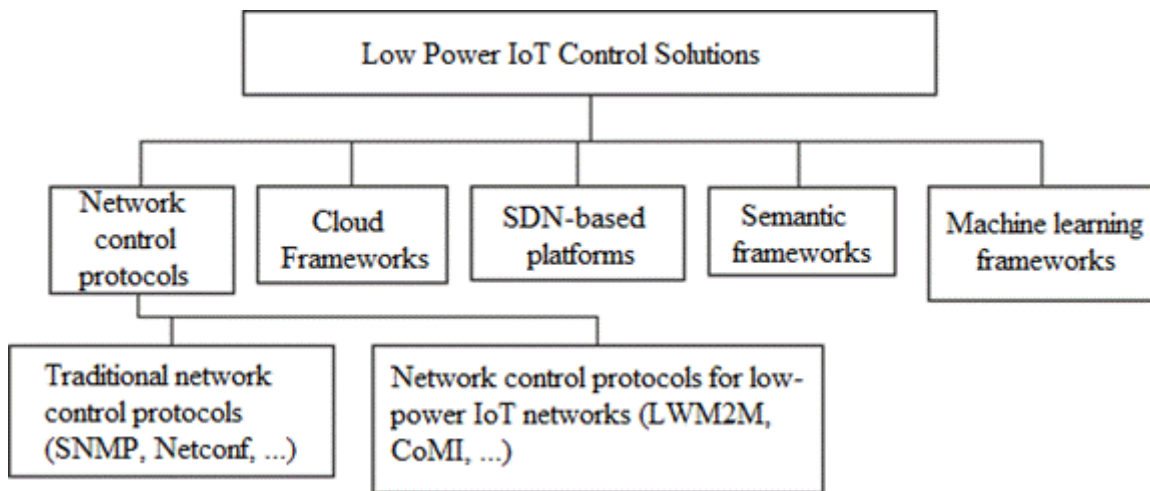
Low Power IoT Control Solutions

Network control protocols

Cloud Frameworks

SDN-based platforms

Semantic frameworks

Machine learning frameworks

Traditional network control protocols (SNMP, Netconf, ...)

Network control protocols for low-power IoT networks (LWM2M, CoMI, ...)